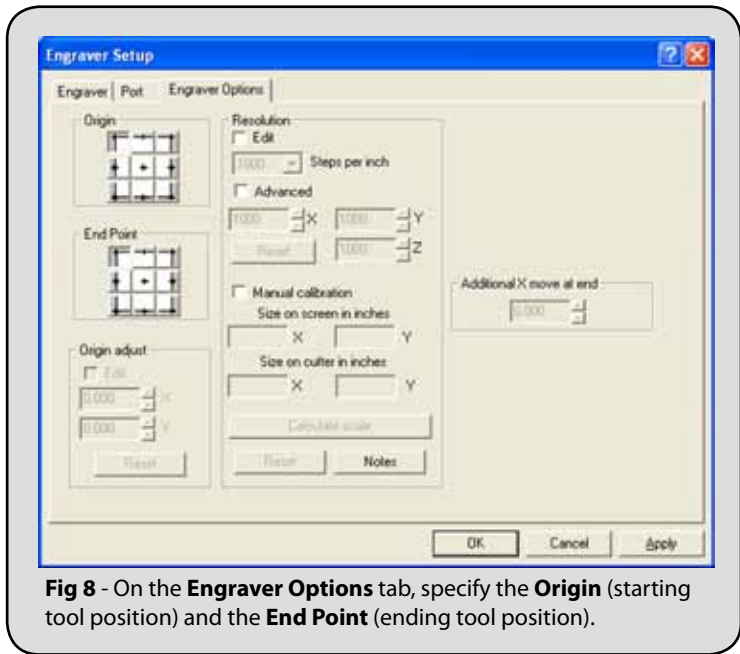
Engraver Setup

Engraver | Port | Engraver Options

Origin

End Point

Origin adjust

Edit

0.000 X

0.000 Y

Reset

Resolution

Edit

1000 Steps per inch

Advanced

1000 X 1000 Y

Reset 1000 Z

Manual calibration

Size on screen in inches

X Y

Size on cutter in inches

X Y

Calculate scale

Reset Notes

Additional X move at end

0.000

OK Cancel Apply

**Fig 8** - On the **Engraver Options** tab, specify the **Origin** (starting tool position) and the **End Point** (ending tool position).